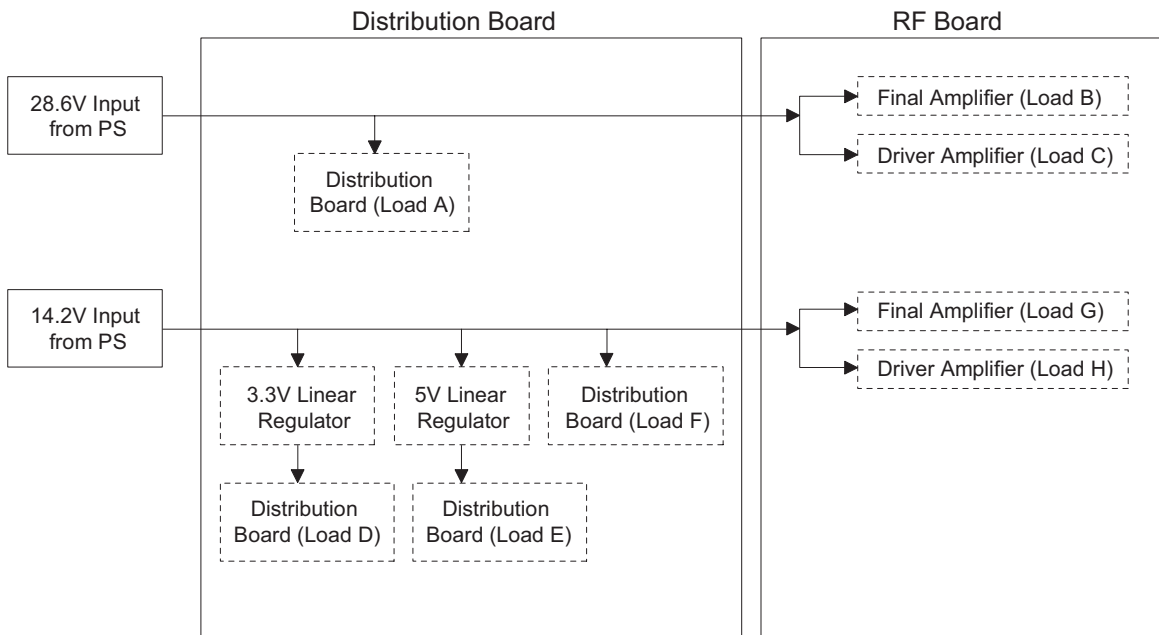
Distribution Board

RF Board

28.6V Input from PS

Distribution Board (Load A)

Final Amplifier (Load B)

Driver Amplifier (Load C)

14.2V Input from PS

3.3V Linear Regulator

5V Linear Regulator

Distribution Board (Load F)

Distribution Board (Load D)

Distribution Board (Load E)

Final Amplifier (Load G)

Driver Amplifier (Load H)